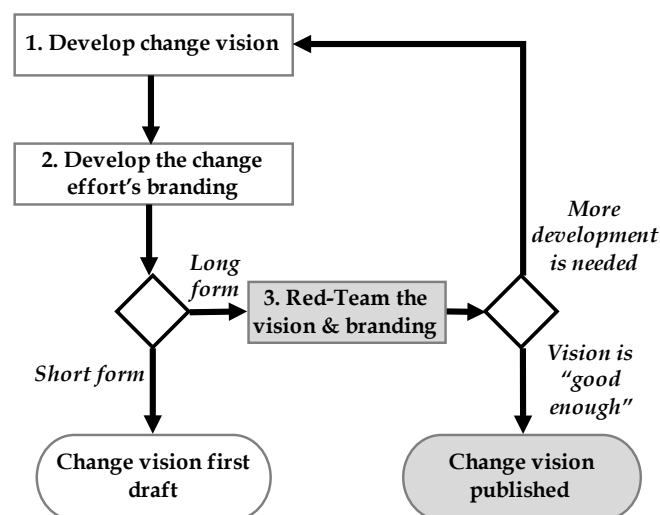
1. Develop change vision

2. Develop the change effort's branding

Long form

3. Red-Team the vision & branding

More development is needed

Short form

Vision is "good enough"

Change vision first draft

Change vision published